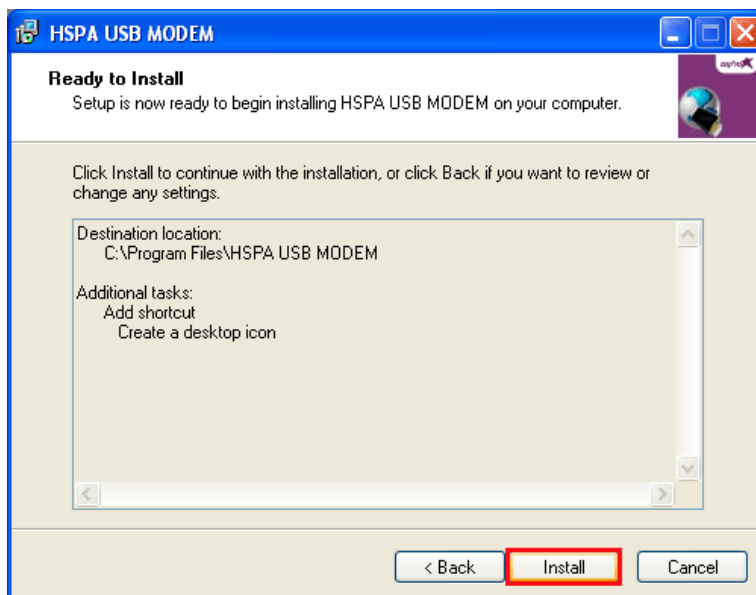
HSPA USB MODEM

Ready to Install
Setup is now ready to begin installing HSPA USB MODEM on your computer.

Click Install to continue with the installation, or click Back if you want to review or change any settings.

Destination location:
C:\Program Files\HSPA USB MODEM

Additional tasks:
Add shortcut
Create a desktop icon

< Back
Install
Cancel